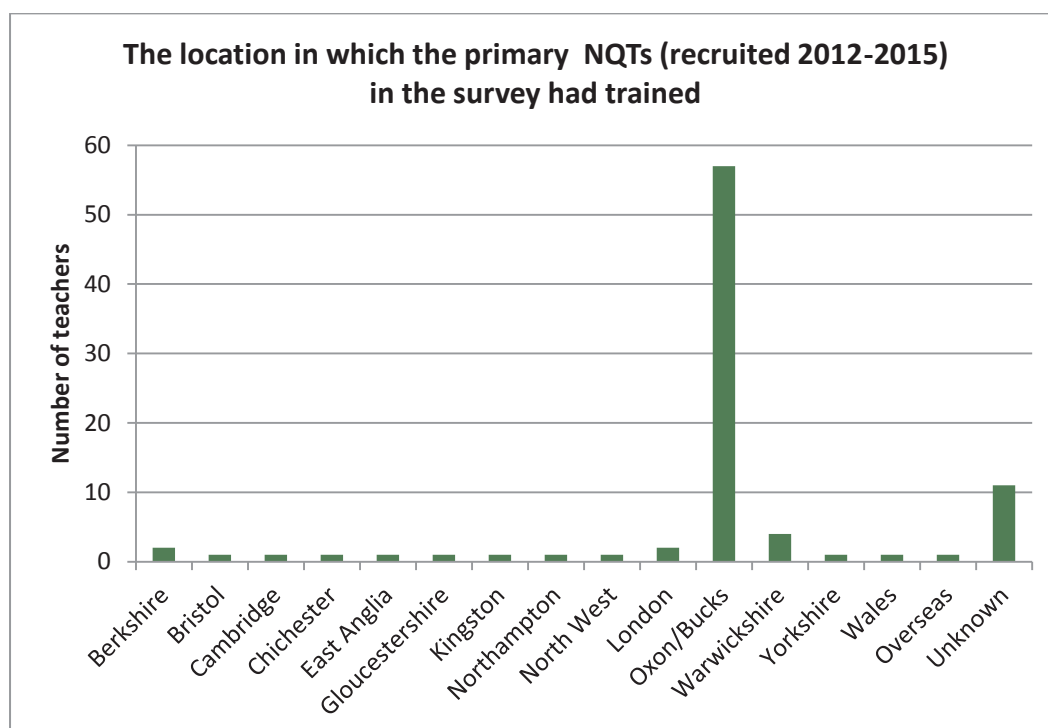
The location in which the primary NQTs (recruited 2012-2015) in the survey had trained

Number of teachers

60
50
40
30
20
10
0

Berkshire
Bristol
Cambridge
Chichester
East Anglia
Gloucestershire
Kingston
Northampton
North West
London
Oxon/Bucks
Warwickshire
Yorkshire
Wales
Overseas
Unknown